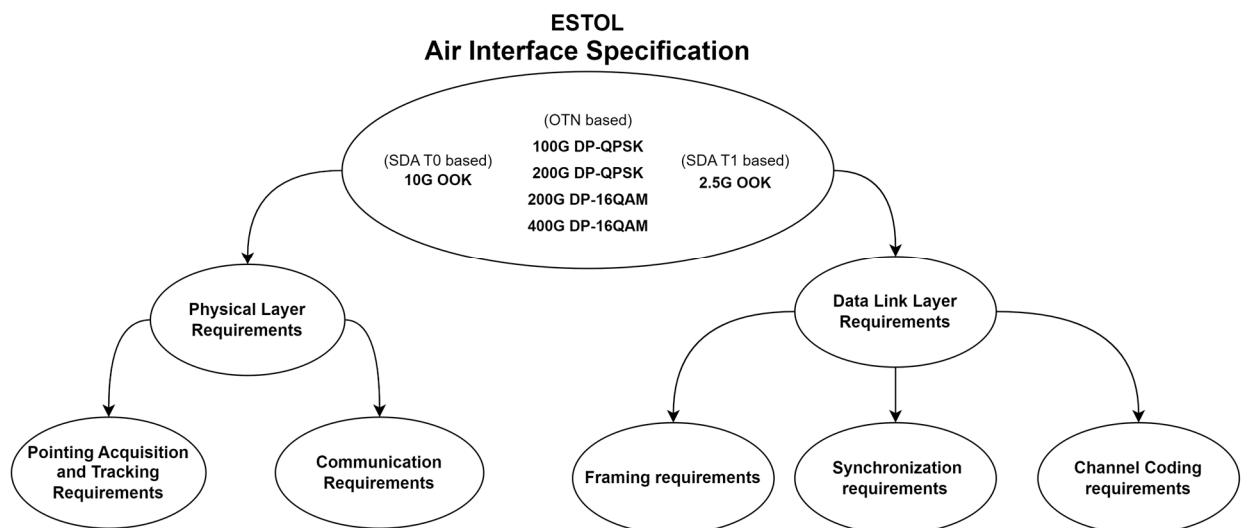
ESTOL
Air Interface Specification

(SDA T0 based)
10G OOK

(OTN based)
100G DP-QPSK
200G DP-QPSK
200G DP-16QAM
400G DP-16QAM

(SDA T1 based)
2.5G OOK

Physical Layer Requirements

Data Link Layer Requirements

Pointing Acquisition and Tracking Requirements

Communication Requirements

Framing requirements

Synchronization requirements

Channel Coding requirements